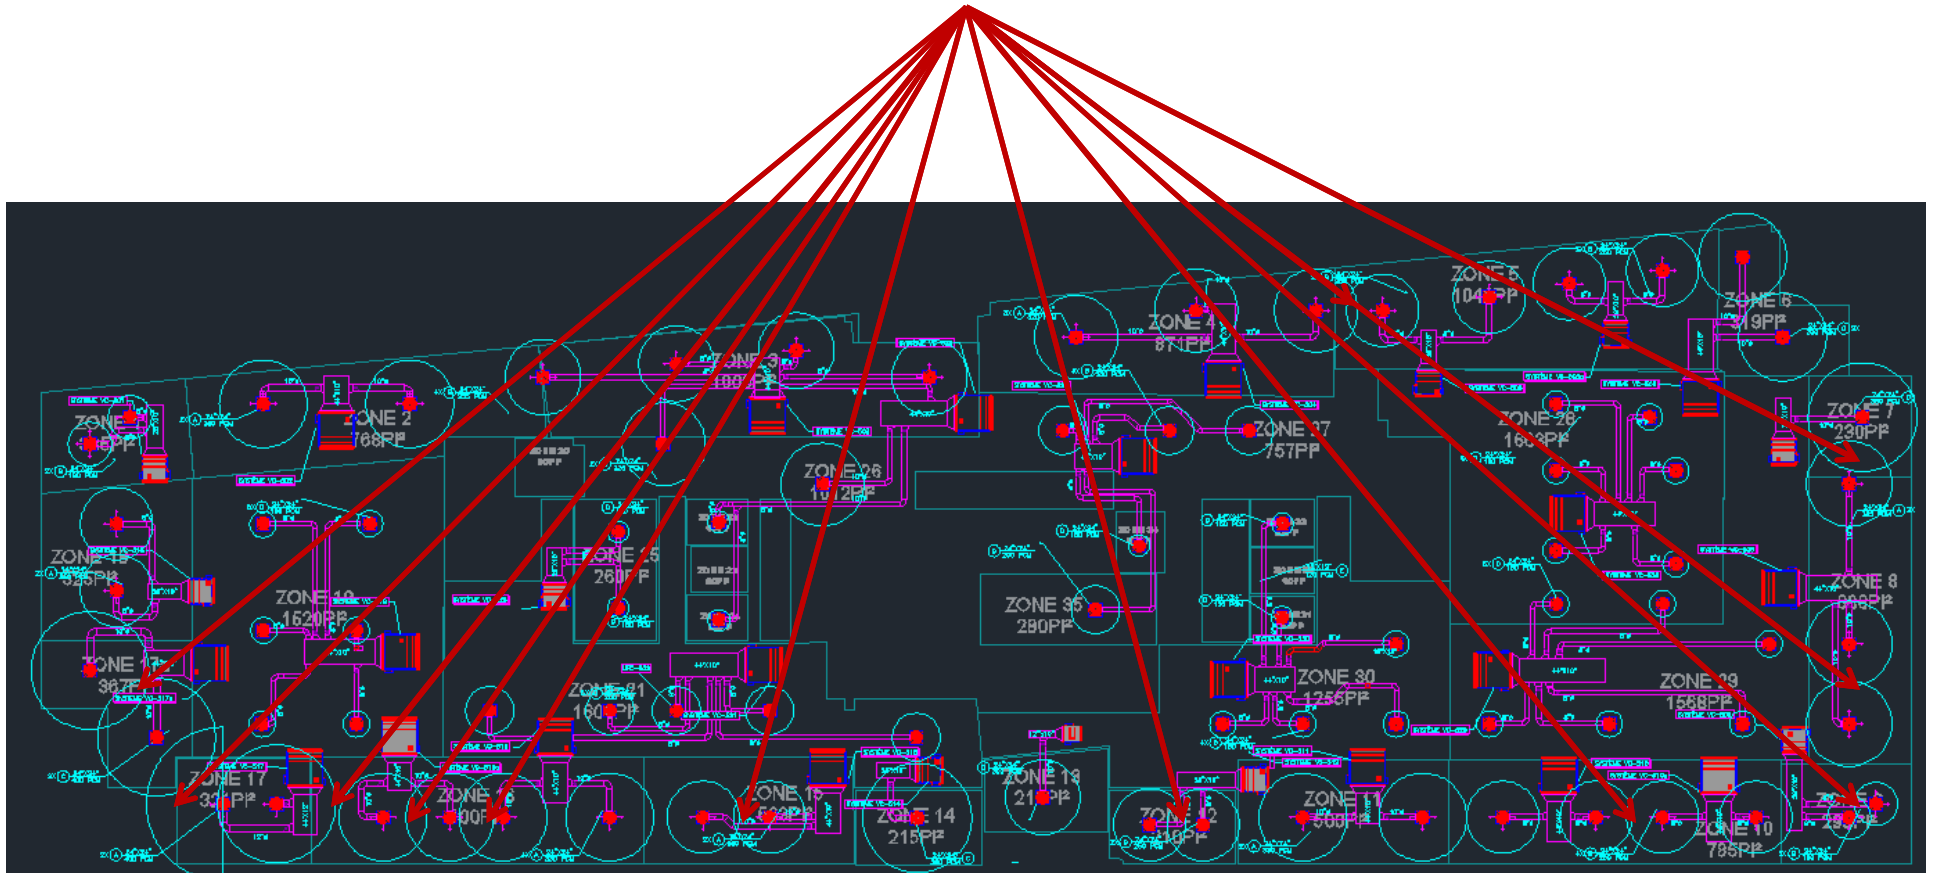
ZONE 1
5PF²

ZONE 2
768FP²

ZONE 3
1007PF²

ZONE 4
871PF²

ZONE 5
104PF²

ZONE 6
319PF²

ZONE 7
230PF²

ZONE 8
998PF²

ZONE 9
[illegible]

ZONE 10
785PF²

ZONE 11
500PF²

ZONE 12
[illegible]PF²

ZONE 13
21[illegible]PF²

ZONE 14
215PF²

ZONE 15
560PF²

ZONE 16
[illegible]00PF²

ZONE 17
33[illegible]PF²

ZONE 18
367PF²

ZONE 19
1520PF²

ZONE 13
325PF²

ZONE 21
160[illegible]PF²

ZONE 25
260PF²

ZONE 26
1012PF²

ZONE 27
757PF²

ZONE 28
166PF²

ZONE 29
1568PF²

ZONE 30
1256PF²

ZONE 35
280PF²